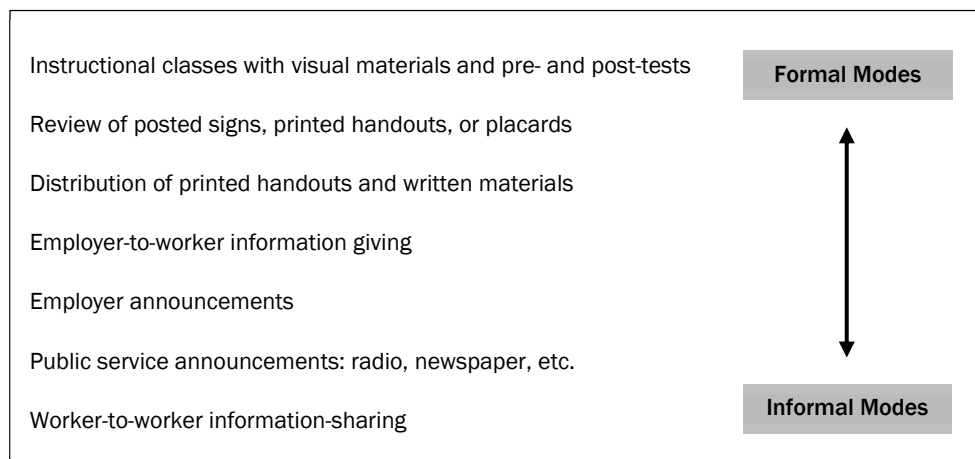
Instructional classes with visual materials and pre- and post-tests

Formal Modes

Review of posted signs, printed handouts, or placards

Distribution of printed handouts and written materials

Employer-to-worker information giving

Employer announcements

Public service announcements: radio, newspaper, etc.

Worker-to-worker information-sharing

Informal Modes